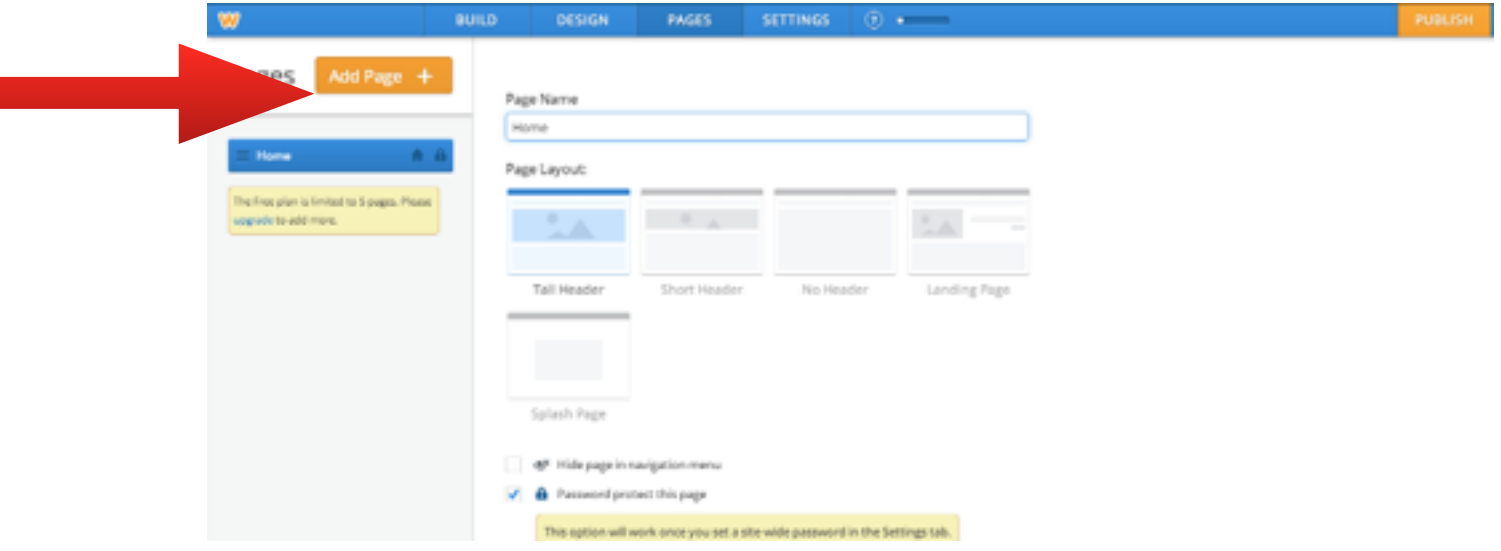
BUILD DESIGN PAGES SETTINGS

PUBLISH

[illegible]ges Add Page +

Home

The free plan is limited to 5 pages. Please upgrade to add more.

Page Name

Home

Page Layout:

Tall Header

Short Header

No Header

Landing Page

Splash Page

Hide page in navigation menu

Password protect this page

This option will work once you set a site-wide password in the Settings tab.